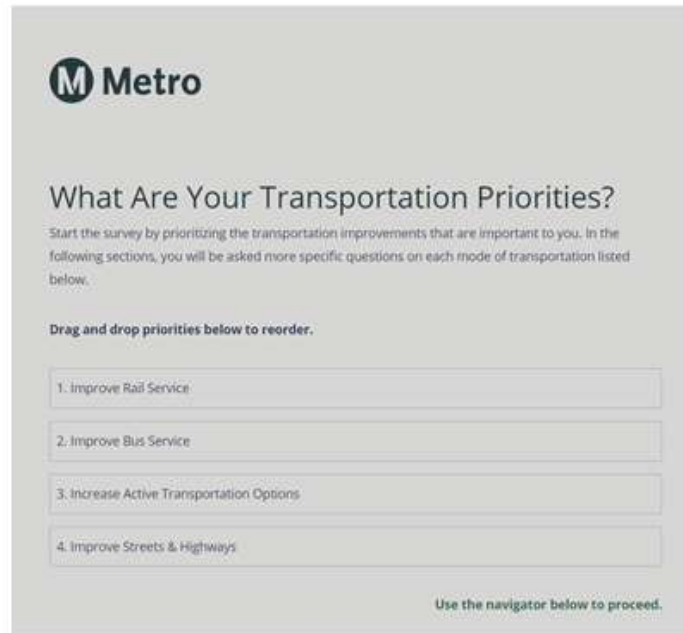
M Metro

What Are Your Transportation Priorities?

Start the survey by prioritizing the transportation improvements that are important to you. In the following sections, you will be asked more specific questions on each mode of transportation listed below.

Drag and drop priorities below to reorder.

1. Improve Rail Service

2. Improve Bus Service

3. Increase Active Transportation Options

4. Improve Streets & Highways

Use the navigator below to proceed.